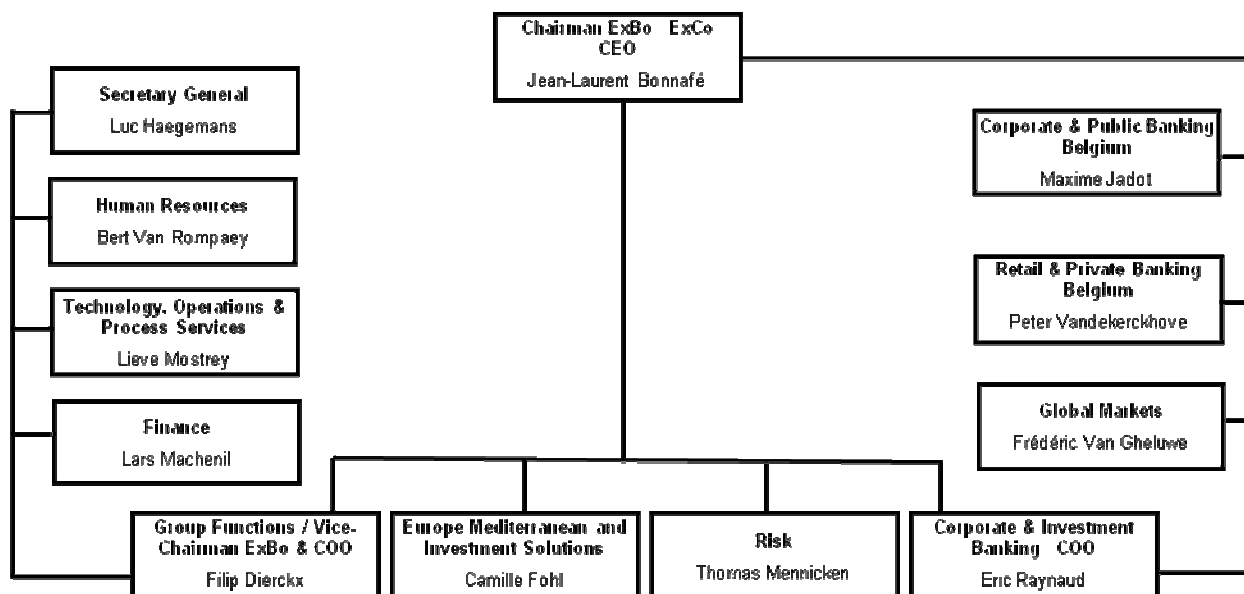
Chairman ExBo ExCo
CEO
Jean-Laurent Bonnafé

Secretary General
Luc Haegemans

Human Resources
Bert Van Rompaey

Technology, Operations & Process Services
Lieve Mostrey

Finance
Lars Machenil

Corporate & Public Banking Belgium
Maxime Jadot

Retail & Private Banking Belgium
Peter Vandekerckhove

Global Markets
Frédéric Van Gheluwe

Group Functions / Vice-Chairman ExBo & COO
Filip Dierckx

Europe Mediterranean and Investment Solutions
Camille Fohl

Risk
Thomas Mennicken

Corporate & Investment Banking COO
Eric Raynaud